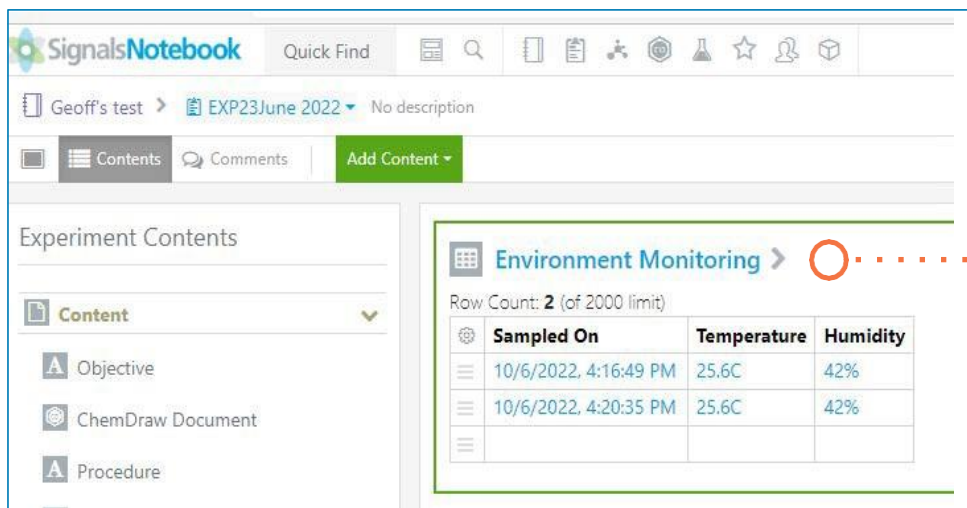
SignalsNotebook Quick Find

Geoff's test > EXP23June 2022 No description

Contents Comments Add Content

Experiment Contents

Content

Objective

ChemDraw Document

Procedure

Environment Monitoring >

Row Count: **2** (of 2000 limit)

| | Sampled On | Temperature | Humidity |
|---|---|---|---|
| | 10/6/2022, 4:16:49 PM | 25.6C | 42% |
| | 10/6/2022, 4:20:35 PM | 25.6C | 42% |
| | | | |